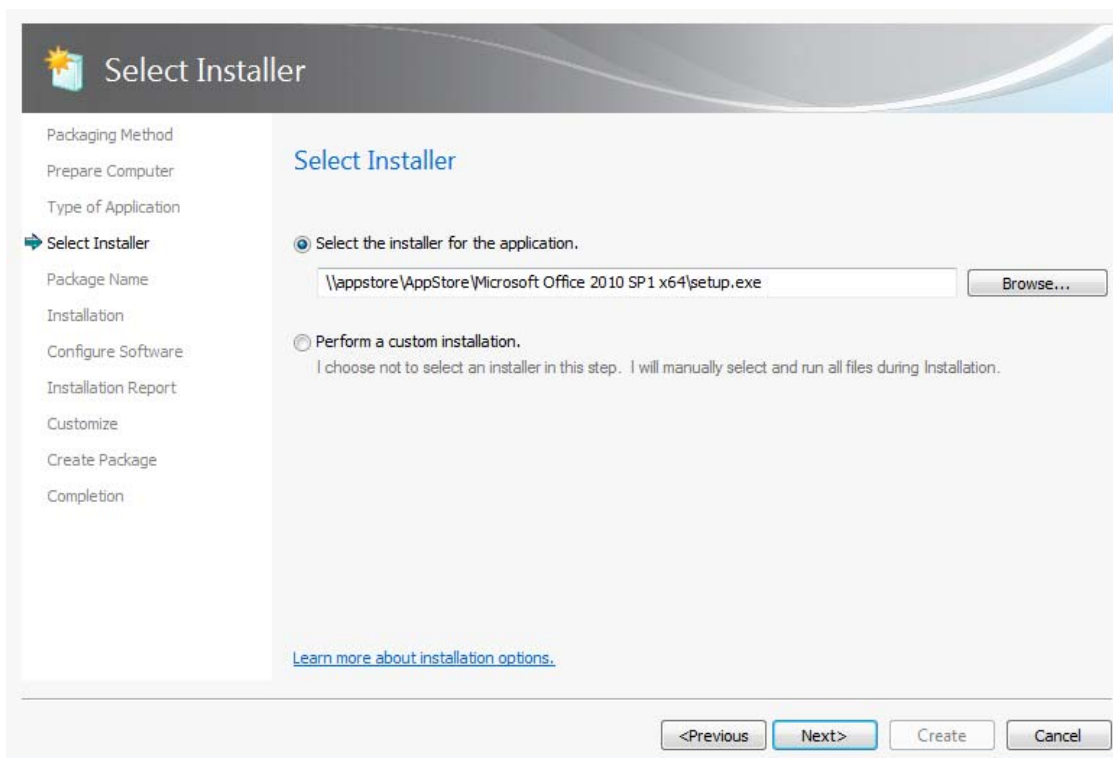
Select Installer

Packaging Method
Prepare Computer
Type of Application
Select Installer
Package Name
Installation
Configure Software
Installation Report
Customize
Create Package
Completion

Select Installer

Select the installer for the application.

\\appstore\AppStore\Microsoft Office 2010 SP1 x64\setup.exe

Browse...

Perform a custom installation.
I choose not to select an installer in this step. I will manually select and run all files during Installation.

Learn more about installation options.

<Previous Next> Create Cancel